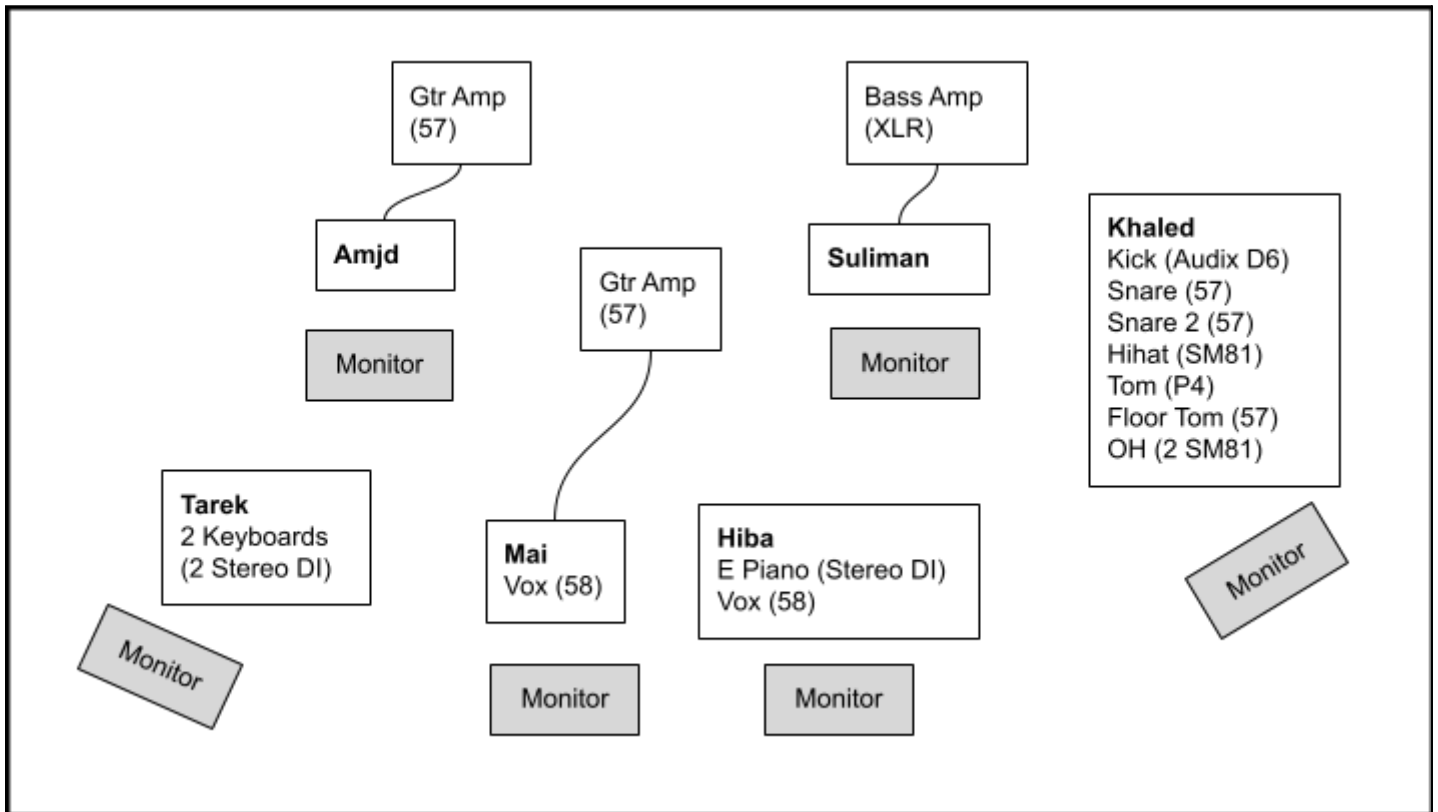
Gtr Amp
(57)

Bass Amp
(XLR)

Amjd

Suliman

Gtr Amp
(57)

**Khaled**
Kick (Audix D6)
Snare (57)
Snare 2 (57)
Hihat (SM81)
Tom (P4)
Floor Tom (57)
OH (2 SM81)

Monitor

Monitor

**Tarek**
2 Keyboards
(2 Stereo DI)

**Mai**
Vox (58)

**Hiba**
E Piano (Stereo DI)
Vox (58)

Monitor

Monitor

Monitor

Monitor